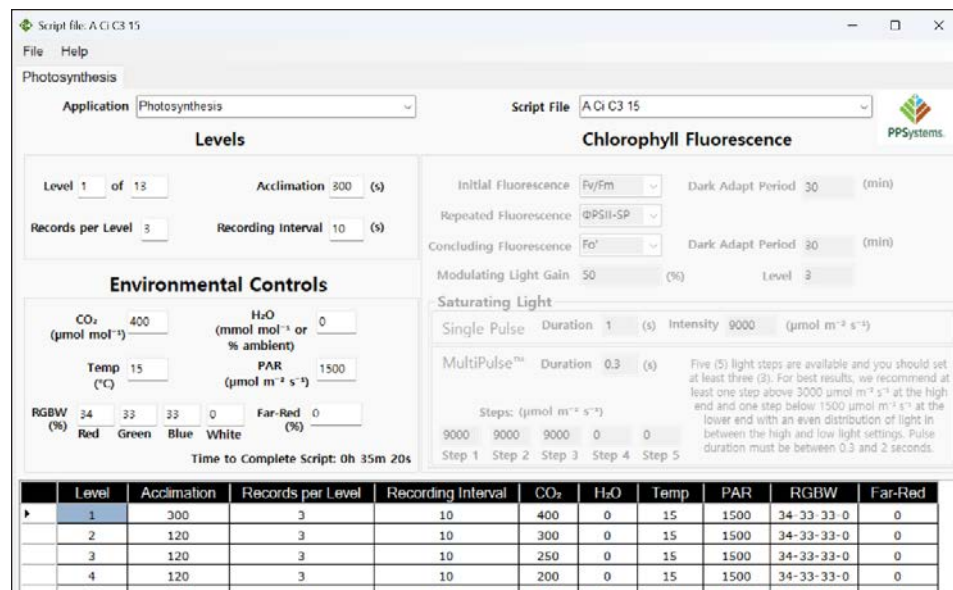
Script file: A Ci C3 15

File Help

Photosynthesis

Application Photosynthesis

Script File A Ci C3 15

PPSystems.

Levels

Level 1 of 13

Acclimation 300 (s)

Records per Level 3

Recording Interval 10 (s)

Environmental Controls

$CO_2$ (μmol mol⁻¹) 400

$H_2O$ (mmol mol⁻¹ or % ambient) 0

Temp (°C) 15

PAR (μmol m⁻² s⁻¹) 1500

RGBW (%) 34 Red 33 Green 33 Blue 0 White

Far-Red (%) 0

Time to Complete Script: 0h 35m 20s

Chlorophyll Fluorescence

Initial Fluorescence Fv/Fm

Dark Adapt Period 30 (min)

Repeated Fluorescence ΦPSII-SP

Concluding Fluorescence Fo'

Dark Adapt Period 30 (min)

Modulating Light Gain 50 (%)

Level 3

Saturating Light

Single Pulse Duration 1 (s) Intensity 9000 (μmol m⁻² s⁻¹)

MultiPulse™ Duration 0.3 (s)

Steps: (μmol m⁻² s⁻¹)

9000 9000 9000 0 0
Step 1 Step 2 Step 3 Step 4 Step 5

Five (5) light steps are available and you should set at least three (3). For best results, we recommend at least one step above 3000 μmol m⁻² s⁻¹ at the high end and one step below 1500 μmol m⁻² s⁻¹ at the lower end with an even distribution of light in between the high and low light settings. Pulse duration must be between 0.3 and 2 seconds.

| Level | Acclimation | Records per Level | Recording Interval | $CO_2$ | $H_2O$ | Temp | PAR | RGBW | Far-Red |
|---|---|---|---|---|---|---|---|---|---|
| 1 | 300 | 3 | 10 | 400 | 0 | 15 | 1500 | 34-33-33-0 | 0 |
| 2 | 120 | 3 | 10 | 300 | 0 | 15 | 1500 | 34-33-33-0 | 0 |
| 3 | 120 | 3 | 10 | 250 | 0 | 15 | 1500 | 34-33-33-0 | 0 |
| 4 | 120 | 3 | 10 | 200 | 0 | 15 | 1500 | 34-33-33-0 | 0 |